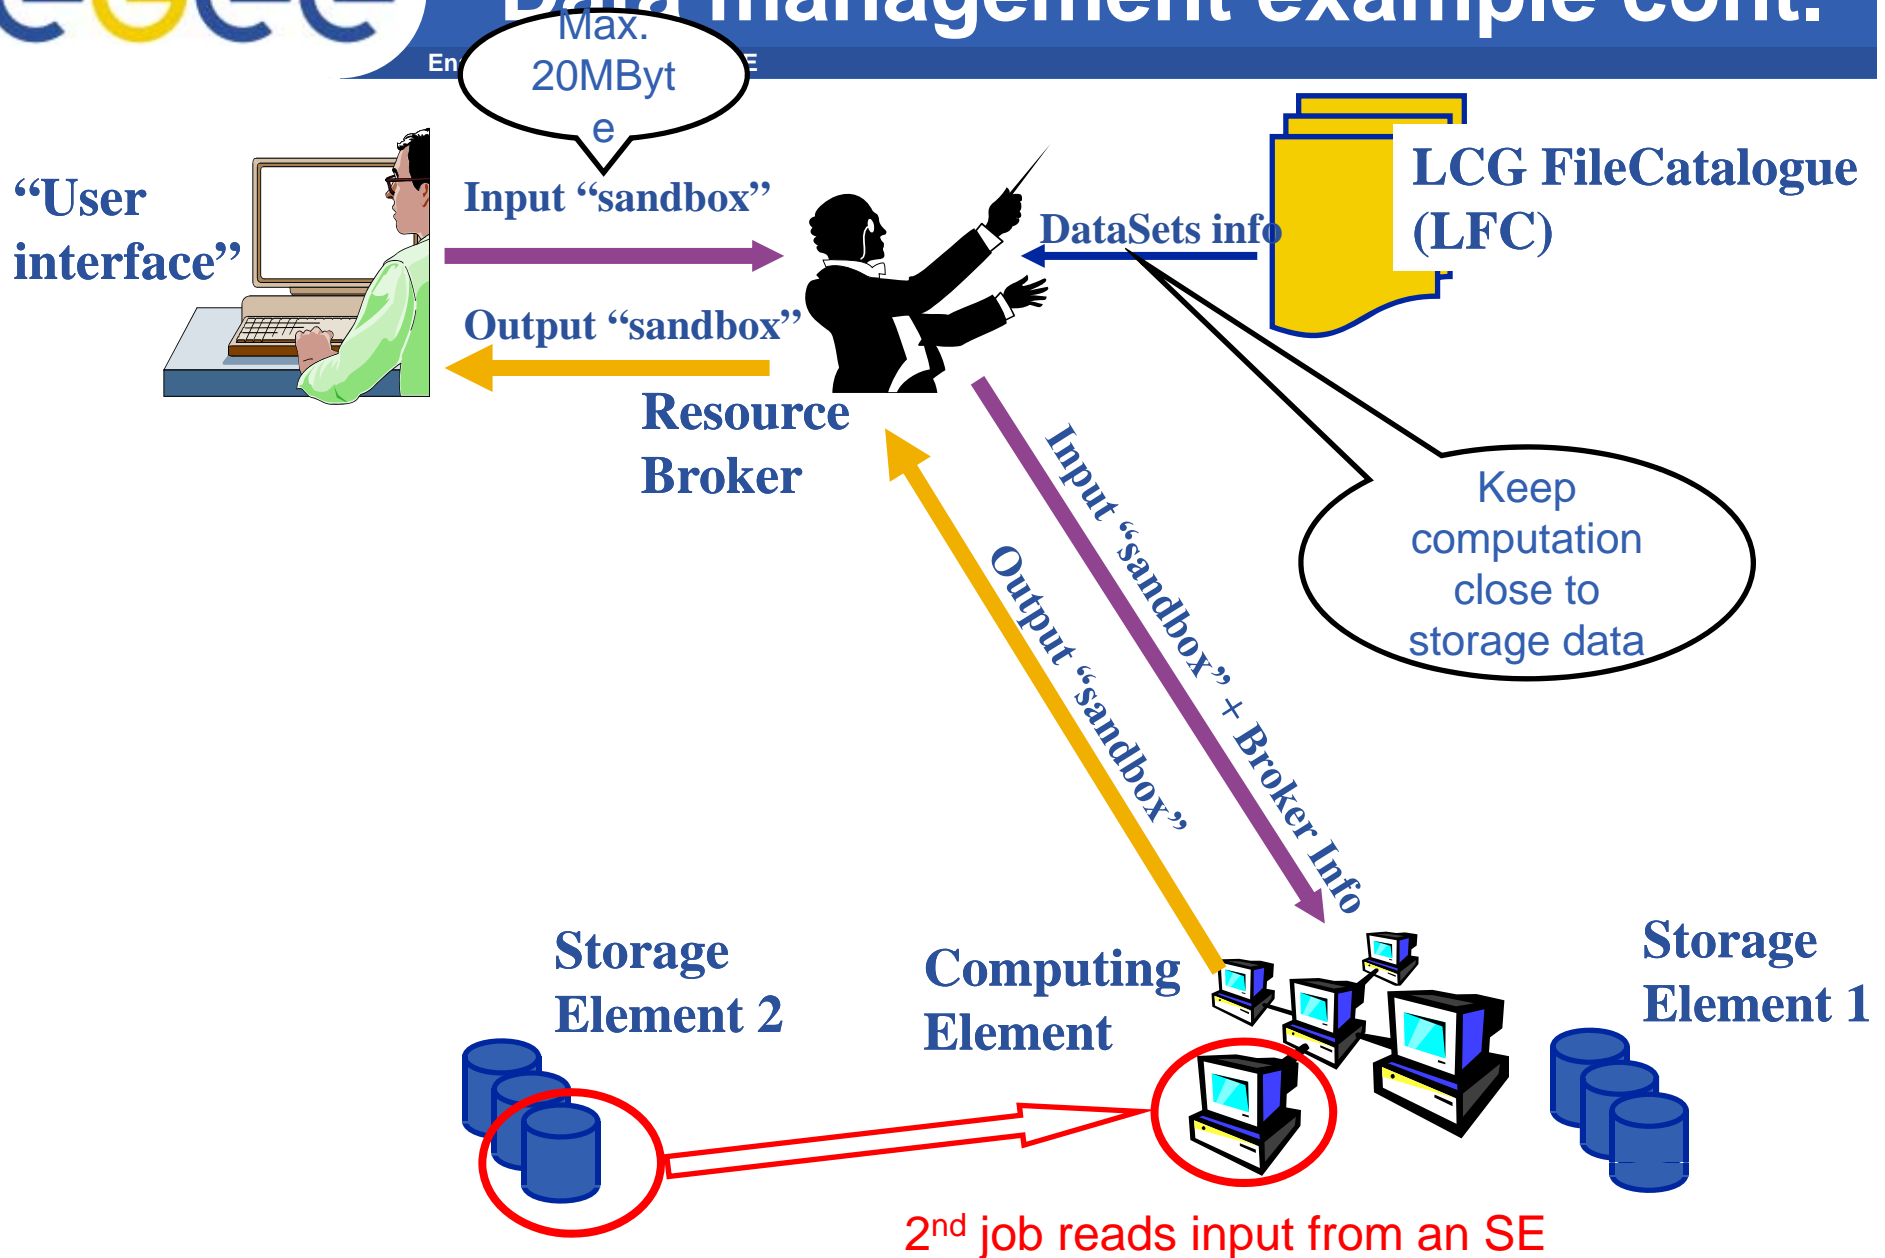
egee

Data management example cont.

En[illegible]E

Max. 20MByte

"User interface"

Input "sandbox"

Output "sandbox"

Resource Broker

DataSets info

LCG FileCatalogue (LFC)

Keep computation close to storage data

Input "sandbox" + Broker Info

Output "sandbox"

Storage Element 2

Computing Element

Storage Element 1

2$^{nd}$ job reads input from an SE